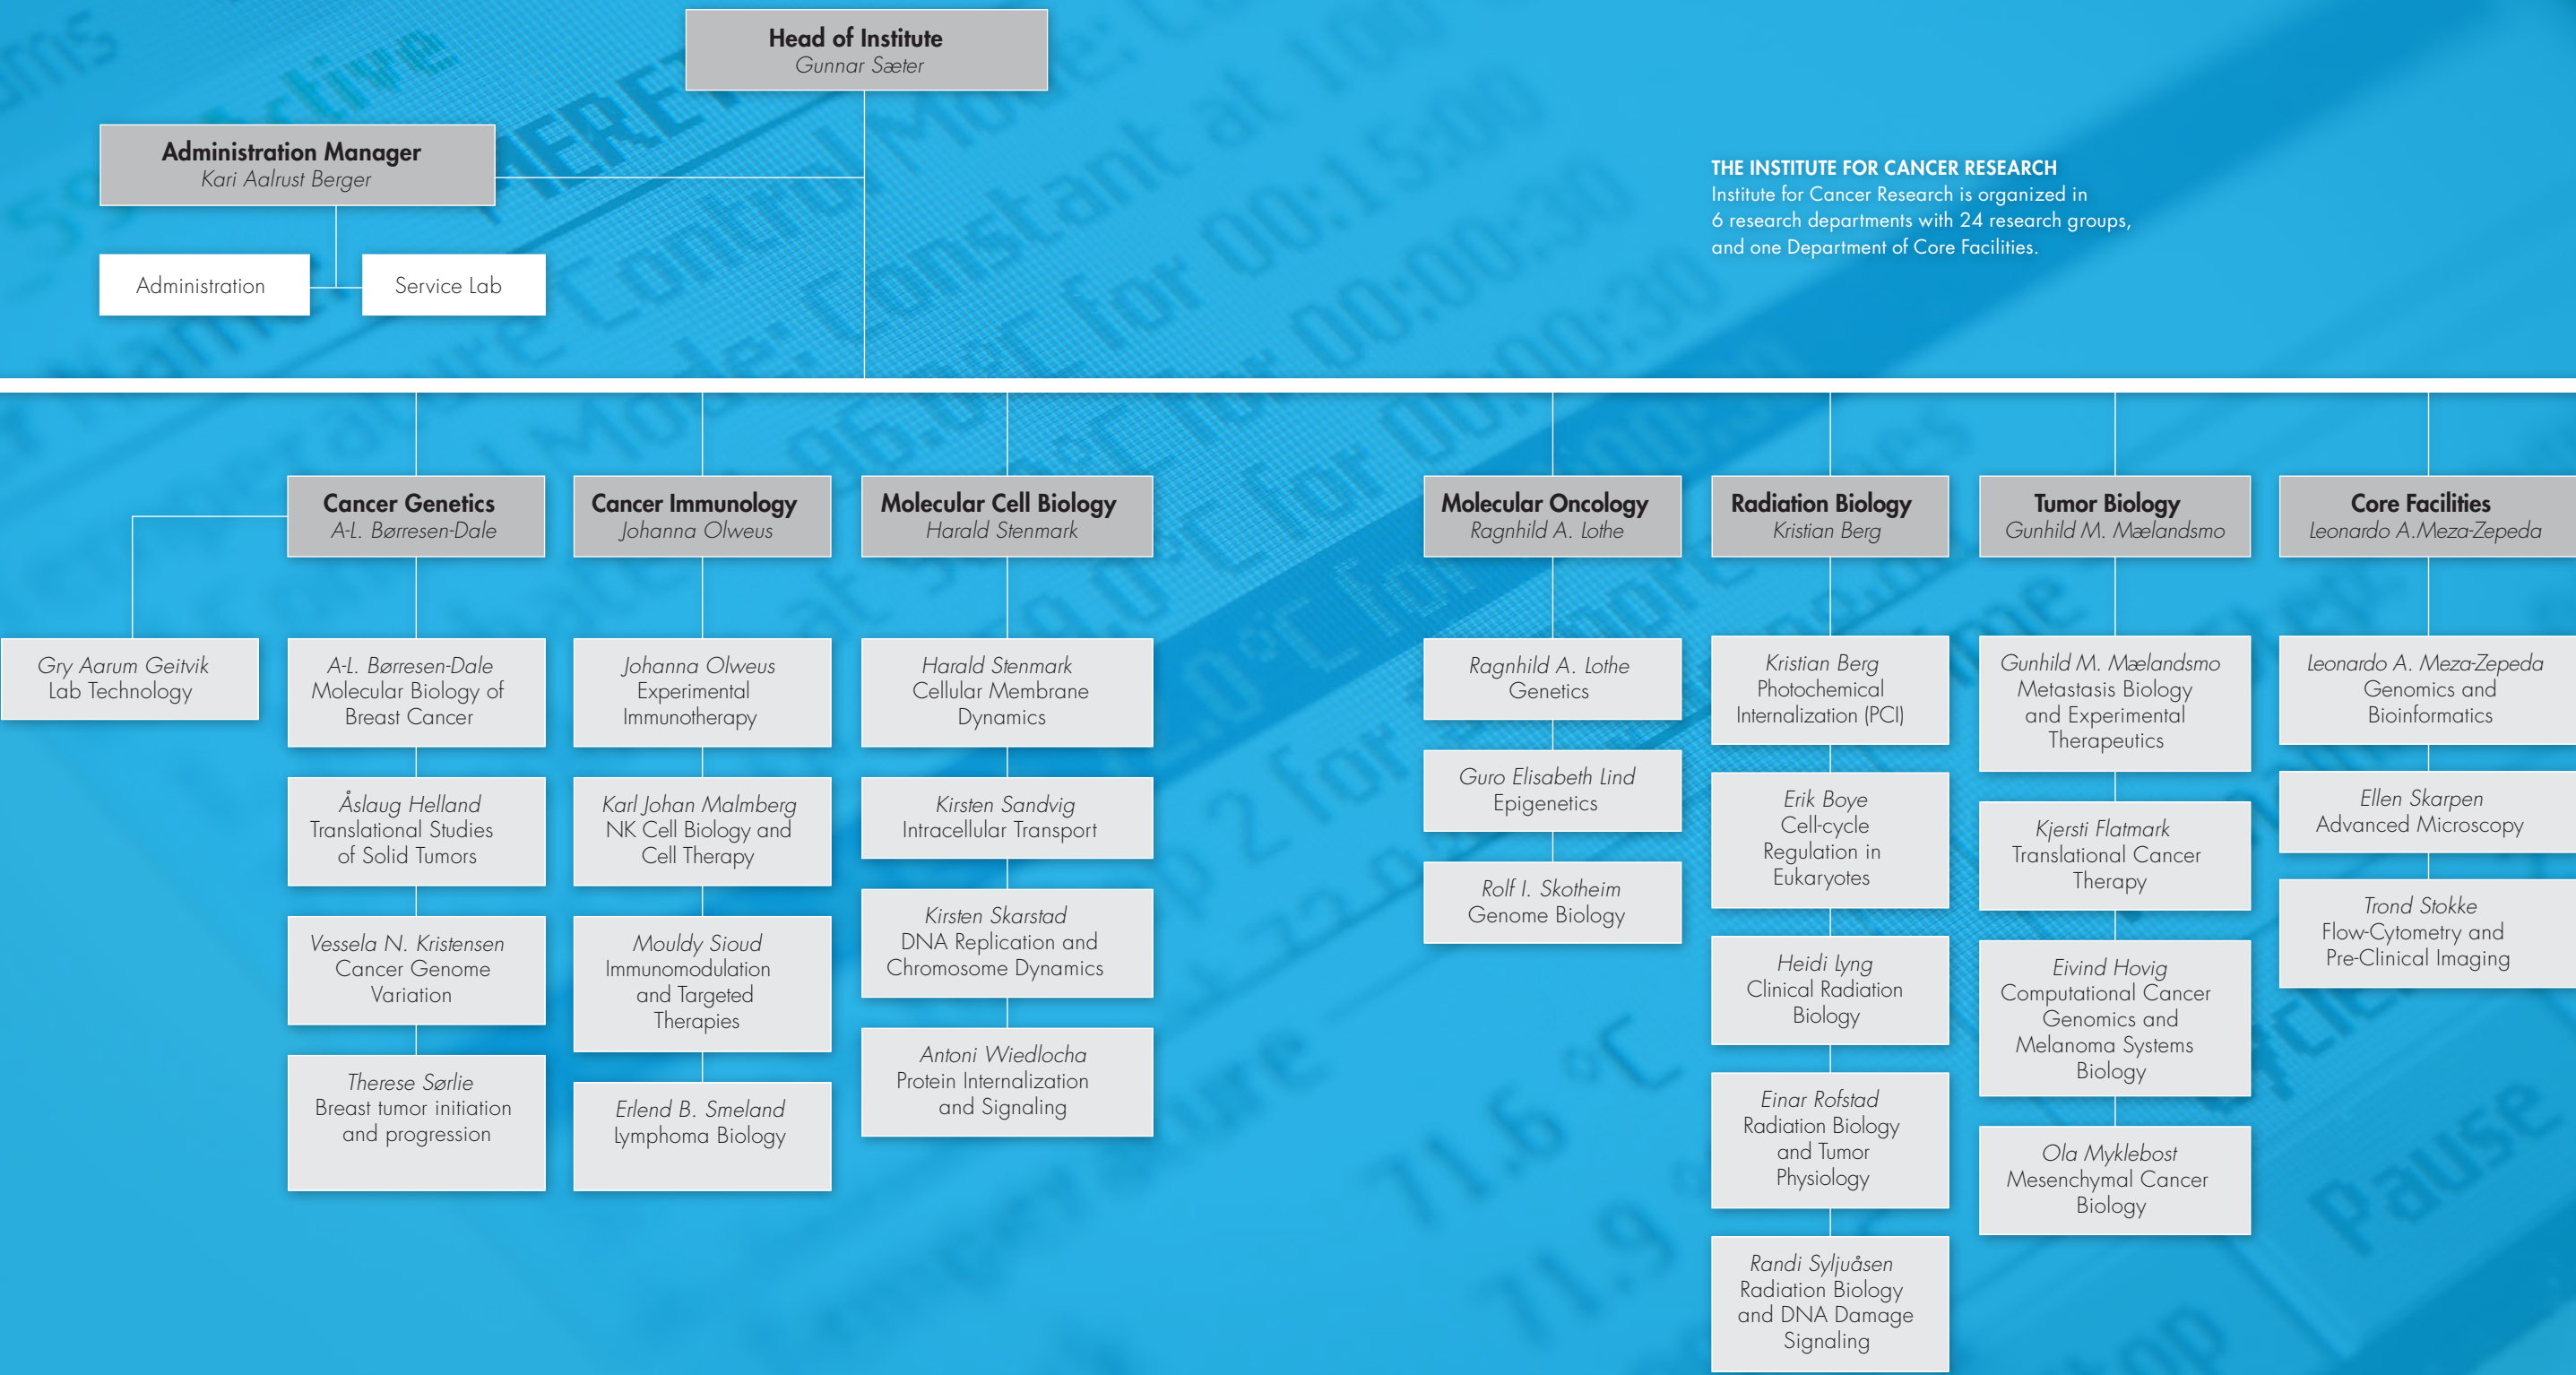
Head of Institute
Gunnar Sæter

Administration Manager
Kari Aalrust Berger

Administration

Service Lab

THE INSTITUTE FOR CANCER RESEARCH
Institute for Cancer Research is organized in 6 research departments with 24 research groups, and one Department of Core Facilities.

Cancer Genetics
A-L. Børresen-Dale

Gry Aarum Geitvik
Lab Technology

A-L. Børresen-Dale
Molecular Biology of Breast Cancer

Åslaug Helland
Translational Studies of Solid Tumors

Vessela N. Kristensen
Cancer Genome Variation

Therese Sørlie
Breast tumor initiation and progression

Cancer Immunology
Johanna Olweus

Johanna Olweus
Experimental Immunotherapy

Karl Johan Malmberg
NK Cell Biology and Cell Therapy

Mouldy Sioud
Immunomodulation and Targeted Therapies

Erlend B. Smeland
lymphoma Biology

Molecular Cell Biology
Harald Stenmark

Harald Stenmark
Cellular Membrane Dynamics

Kirsten Sandvig
Intracellular Transport

Kirsten Skarstad
DNA Replication and Chromosome Dynamics

Antoni Wiedlocha
Protein Internalization and Signaling

Molecular Oncology
Ragnhild A. Lothe

Ragnhild A. Lothe
Genetics

Guro Elisabeth Lind
Epigenetics

Rolf I. Skotheim
Genome Biology

Radiation Biology
Kristian Berg

Kristian Berg
Photochemical Internalization (PCI)

Erik Boye
Cell-cycle Regulation in Eukaryotes

Heidi Lyng
Clinical Radiation Biology

Einar Rofstad
Radiation Biology and Tumor Physiology

Randi Syljuåsen
Radiation Biology and DNA Damage Signaling

Tumor Biology
Gunhild M. Mælandsmo

Gunhild M. Mælandsmo
Metastasis Biology and Experimental Therapeutics

Kjersti Flatmark
Translational Cancer Therapy

Eivind Hovig
Computational Cancer Genomics and Melanoma Systems Biology

Ola Myklebost
Mesenchymal Cancer Biology

Core Facilities
Leonardo A.Meza-Zepeda

Leonardo A. Meza-Zepeda
Genomics and Bioinformatics

Ellen Skarpen
Advanced Microscopy

Trond Stokke
Flow-Cytometry and Pre-Clinical Imaging